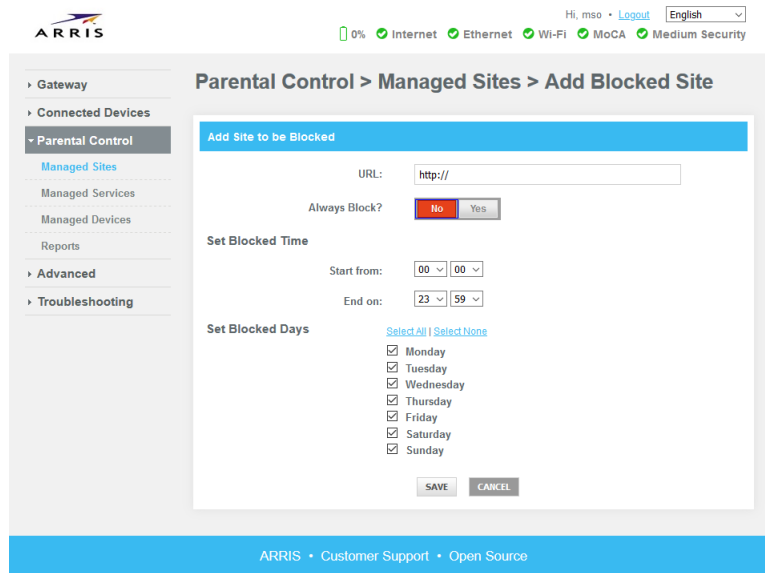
ARRIS

Hi, mso • Logout English

0% Internet Ethernet Wi-Fi MoCA Medium Security

Gateway
Connected Devices
Parental Control
Managed Sites
Managed Services
Managed Devices
Reports
Advanced
Troubleshooting

Parental Control > Managed Sites > Add Blocked Site

Add Site to be Blocked

URL: http://

Always Block? No Yes

Set Blocked Time

Start from: 00 00

End on: 23 59

Set Blocked Days

Select All | Select None

Monday
Tuesday
Wednesday
Thursday
Friday
Saturday
Sunday

SAVE CANCEL

ARRIS • Customer Support • Open Source